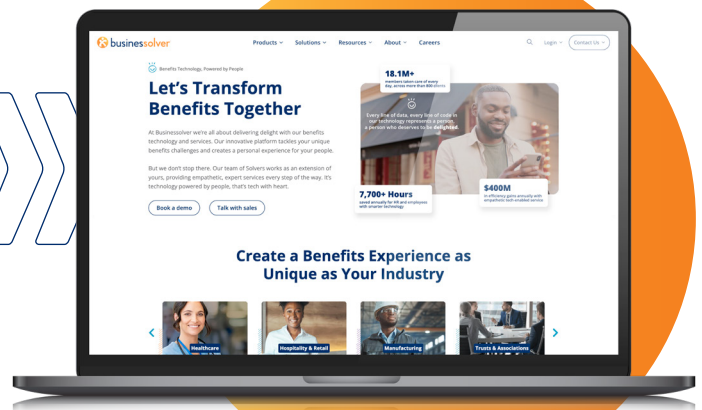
businessolver

Products Solutions Resources About Careers

Login Contact Us

Benefits Technology, Powered by People

Let's Transform Benefits Together

At Businessolver we're all about delivering delight with our benefits technology and services. Our innovative platform tackles your unique benefits challenges and creates a personal experience for your people.

But we don't stop there. Our team of Solvers works as an extension of yours, providing empathetic, expert services every step of the way. It's technology powered by people, that's tech with heart.

Book a demo Talk with sales

18.1M+
members taken care of every day, across more than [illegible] clients

Every line of data, every line of code in our technology represents a person, a person who deserves to be delighted.

7,700+ Hours
saved annually for HR and employees with smarter technology

$400M
in efficiency gains annually with empathetic tech-enabled service

Create a Benefits Experience as Unique as Your Industry

Healthcare
Hospitality & Retail
Manufacturing
Trusts & Associations